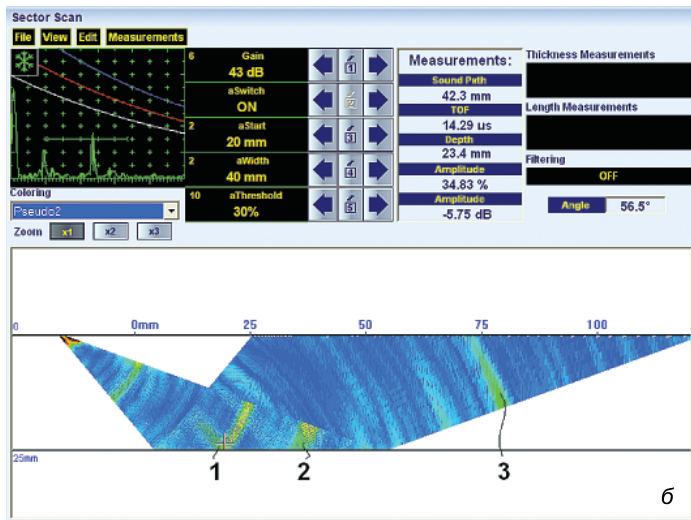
Sector Scan

File View Edit Measurements

6 Gain
43 dB

aSwitch
ON

2 aStart
20 mm

2 aWidth
40 mm

10 aThreshold
30%

Measurements:
Sound Path
42.3 mm
TOF
14.29 us
Depth
23.4 mm
Amplitude
34.83 %
Amplitude
-5.75 dB

Thickness Measurements

Length Measurements

Filtering
OFF

Angle 56.5°

Coloring
Pseudo2

Zoom x1 x2 x3

0 0mm 25 50 75 100

25mm

1 2 3

б